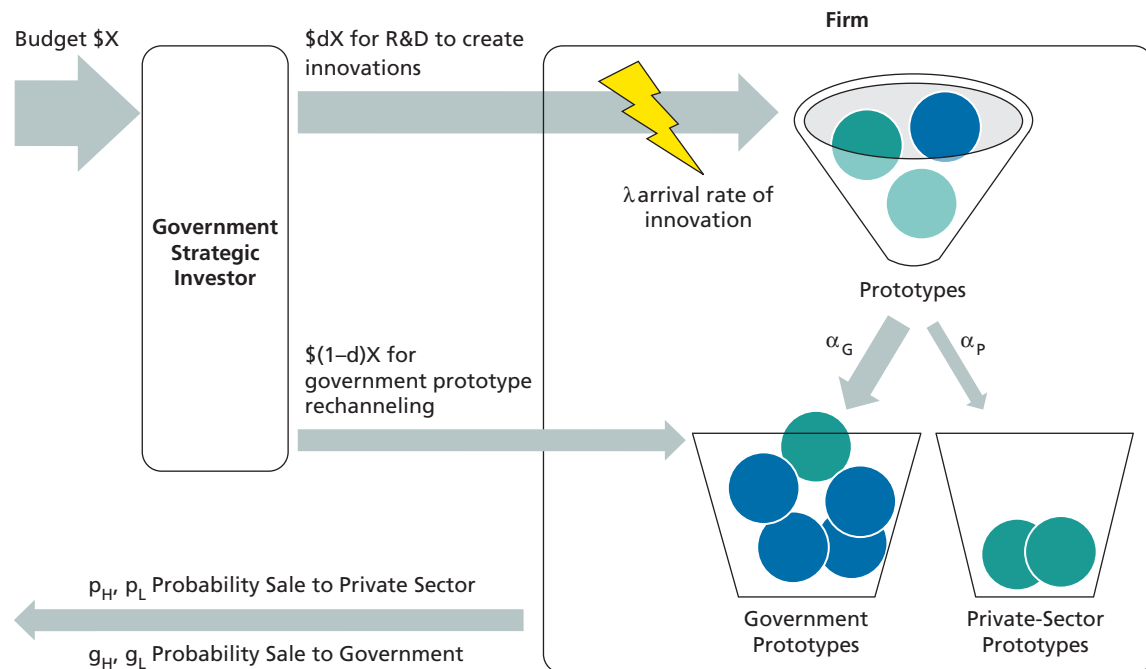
Budget $X

Government Strategic Investor

$dX for R&D to create innovations

Firm

$\lambda$ arrival rate of innovation

Prototypes

$\alpha_G$

$\alpha_P$

$(1–d)X for government prototype rechanneling

Government Prototypes

Private-Sector Prototypes

$p_H$, $p_L$ Probability Sale to Private Sector

$g_H$, $g_L$ Probability Sale to Government